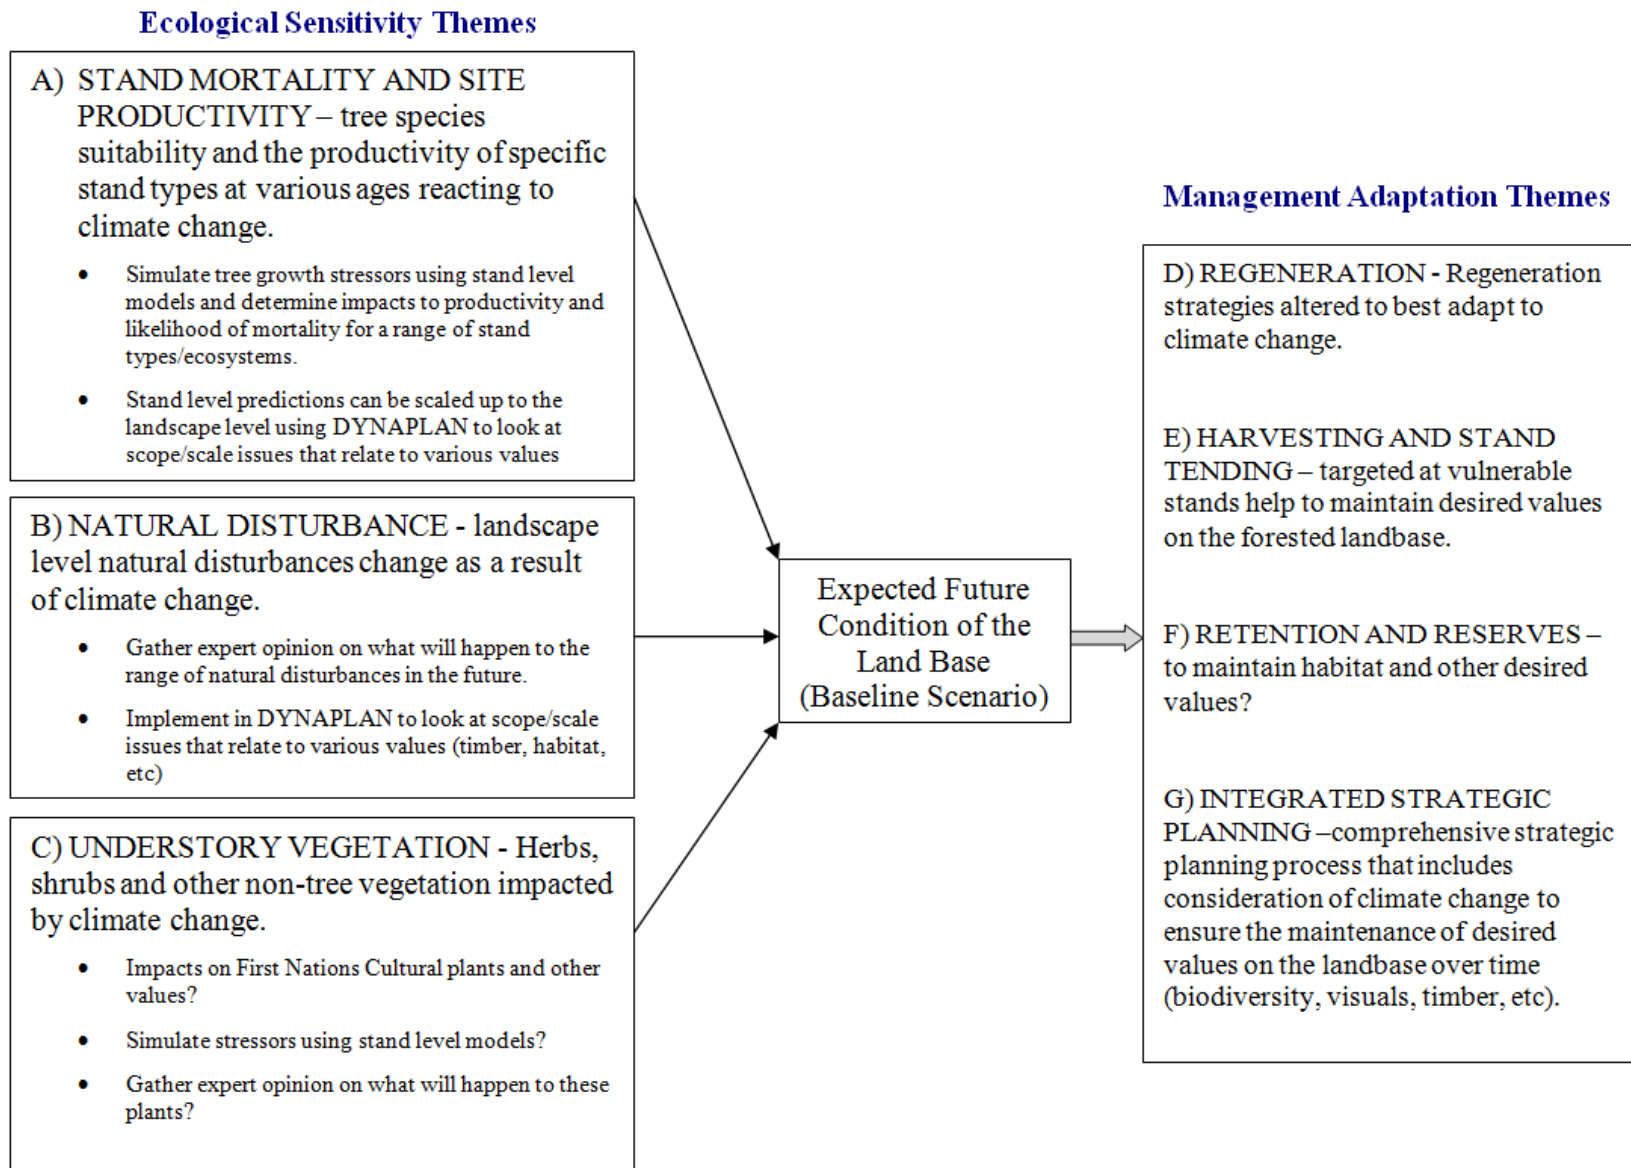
Ecological Sensitivity Themes

A) STAND MORTALITY AND SITE PRODUCTIVITY – tree species suitability and the productivity of specific stand types at various ages reacting to climate change.

- Simulate tree growth stressors using stand level models and determine impacts to productivity and likelihood of mortality for a range of stand types/ecosystems.
- Stand level predictions can be scaled up to the landscape level using DYNAPLAN to look at scope/scale issues that relate to various values

B) NATURAL DISTURBANCE - landscape level natural disturbances change as a result of climate change.

- Gather expert opinion on what will happen to the range of natural disturbances in the future.
- Implement in DYNAPLAN to look at scope/scale issues that relate to various values (timber, habitat, etc)

C) UNDERSTORY VEGETATION - Herbs, shrubs and other non-tree vegetation impacted by climate change.

- Impacts on First Nations Cultural plants and other values?
- Simulate stressors using stand level models?
- Gather expert opinion on what will happen to these plants?

Expected Future Condition of the Land Base (Baseline Scenario)

Management Adaptation Themes

D) REGENERATION - Regeneration strategies altered to best adapt to climate change.

E) HARVESTING AND STAND TENDING – targeted at vulnerable stands help to maintain desired values on the forested landbase.

F) RETENTION AND RESERVES – to maintain habitat and other desired values?

G) INTEGRATED STRATEGIC PLANNING –comprehensive strategic planning process that includes consideration of climate change to ensure the maintenance of desired values on the landbase over time (biodiversity, visuals, timber, etc).